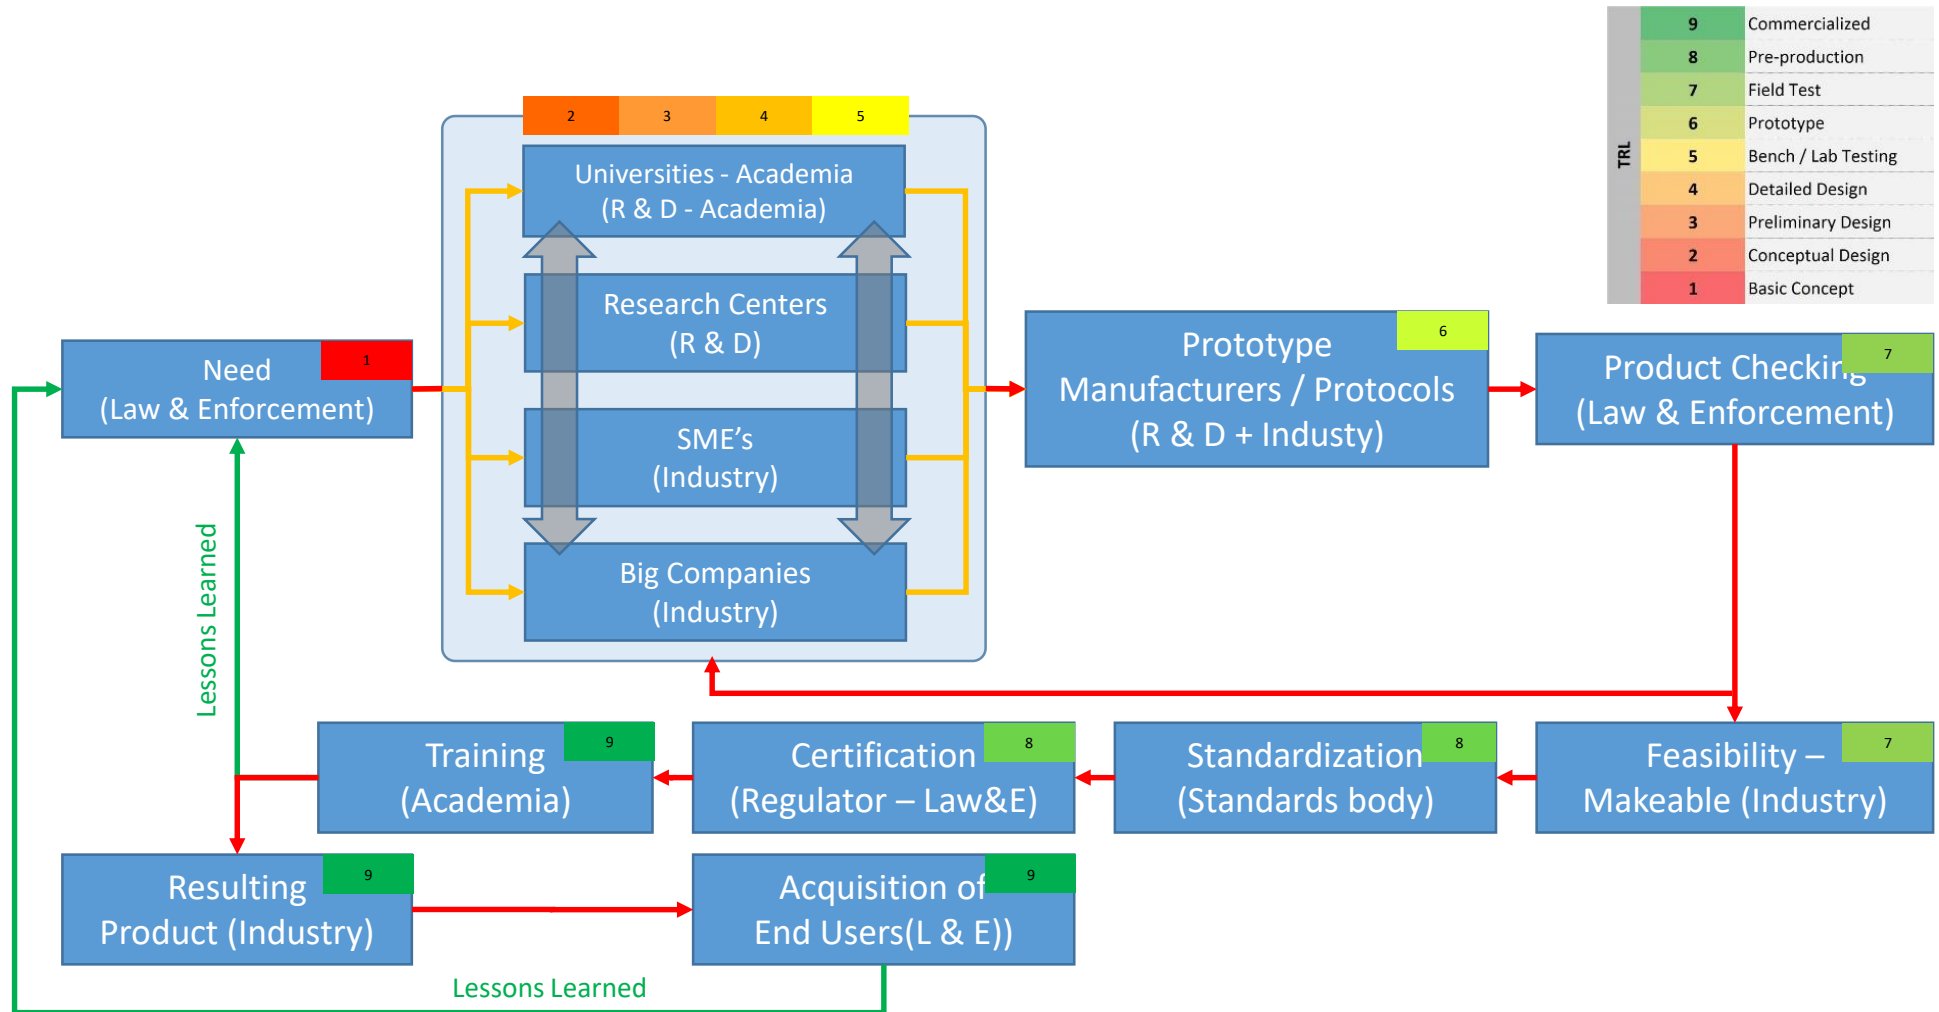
| TRL | | |
|---|---|---|
| | 9 | Commercialized |
| | 8 | Pre-production |
| | 7 | Field Test |
| | 6 | Prototype |
| | 5 | Bench / Lab Testing |
| | 4 | Detailed Design |
| | 3 | Preliminary Design |
| | 2 | Conceptual Design |
| | 1 | Basic Concept |

2 3 4 5

Universities - Academia
(R & D - Academia)

Research Centers
(R & D)

SME's
(Industry)

Big Companies
(Industry)

Need
(Law & Enforcement)
1

Prototype
Manufacturers / Protocols
(R & D + Industy)
6

Product Checking
(Law & Enforcement)
7

Lessons Learned

Training
(Academia)
9

Certification
(Regulator – Law&E)
8

Standardization
(Standards body)
8

Feasibility –
Makeable (Industry)
7

Resulting
Product (Industry)
9

Acquisition of
End Users(L & E))
9

Lessons Learned